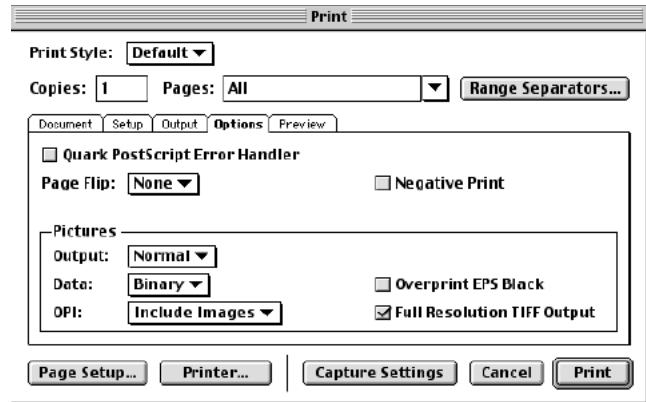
Print

Print Style: Default

Copies: 1 Pages: All Range Separators...

Document | Setup | Output | Options | Preview

Quark PostScript Error Handler

Page Flip: None

Negative Print

Pictures

Output: Normal

Data: Binary

Overprint EPS Black

OPI: Include Images

Full Resolution TIFF Output

Page Setup... Printer... Capture Settings Cancel Print